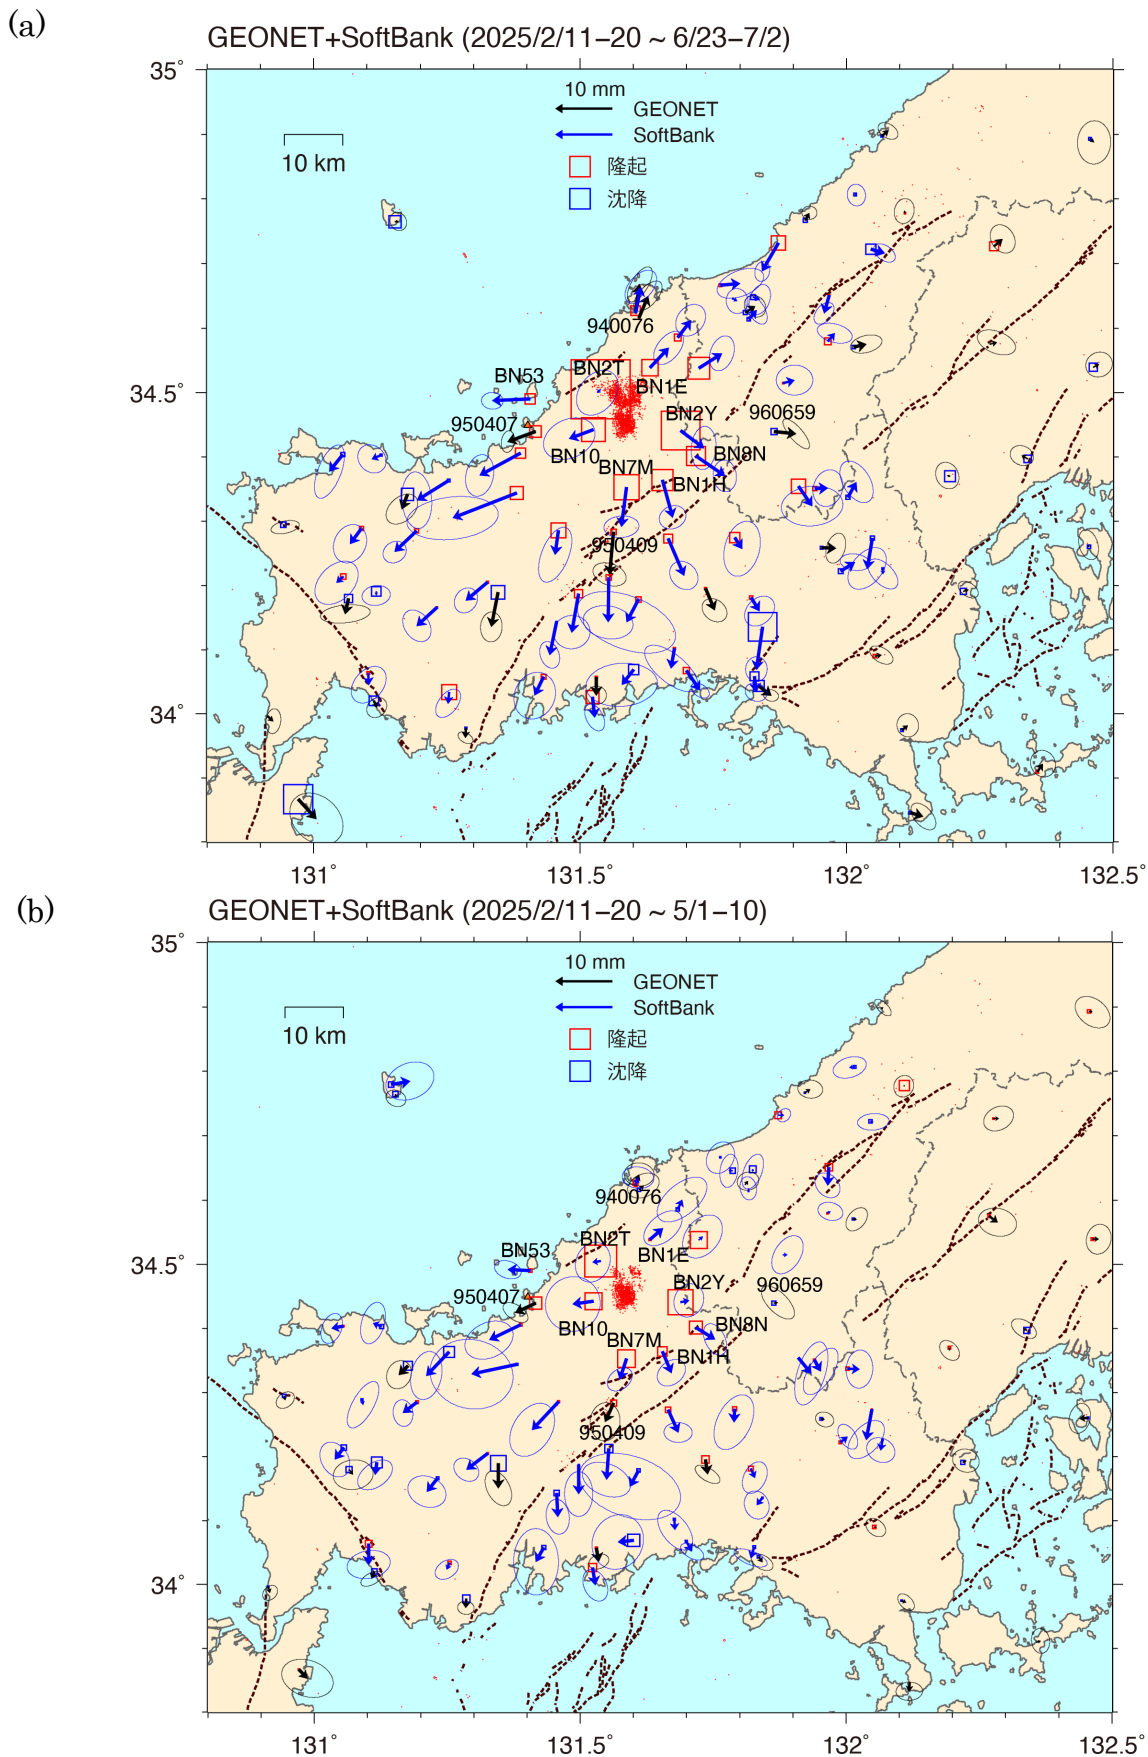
(a)

GEONET+SoftBank (2025/2/11−20 ~ 6/23−7/2)

10 mm
GEONET
SoftBank
隆起
沈降

10 km

35°
34.5°
34°

940076
BN53
BN2T
BN1E
950407
BN2Y
960659
BN10
BN8N
BN7M
BN1H
950409

131°
131.5°
132°
132.5°

(b)

GEONET+SoftBank (2025/2/11−20 ~ 5/1−10)

10 mm
GEONET
SoftBank
隆起
沈降

10 km

35°
34.5°
34°

940076
BN53
BN2T
BN1E
950407
BN2Y
960659
BN10
BN8N
BN7M
BN1H
950409

131°
131.5°
132°
132.5°